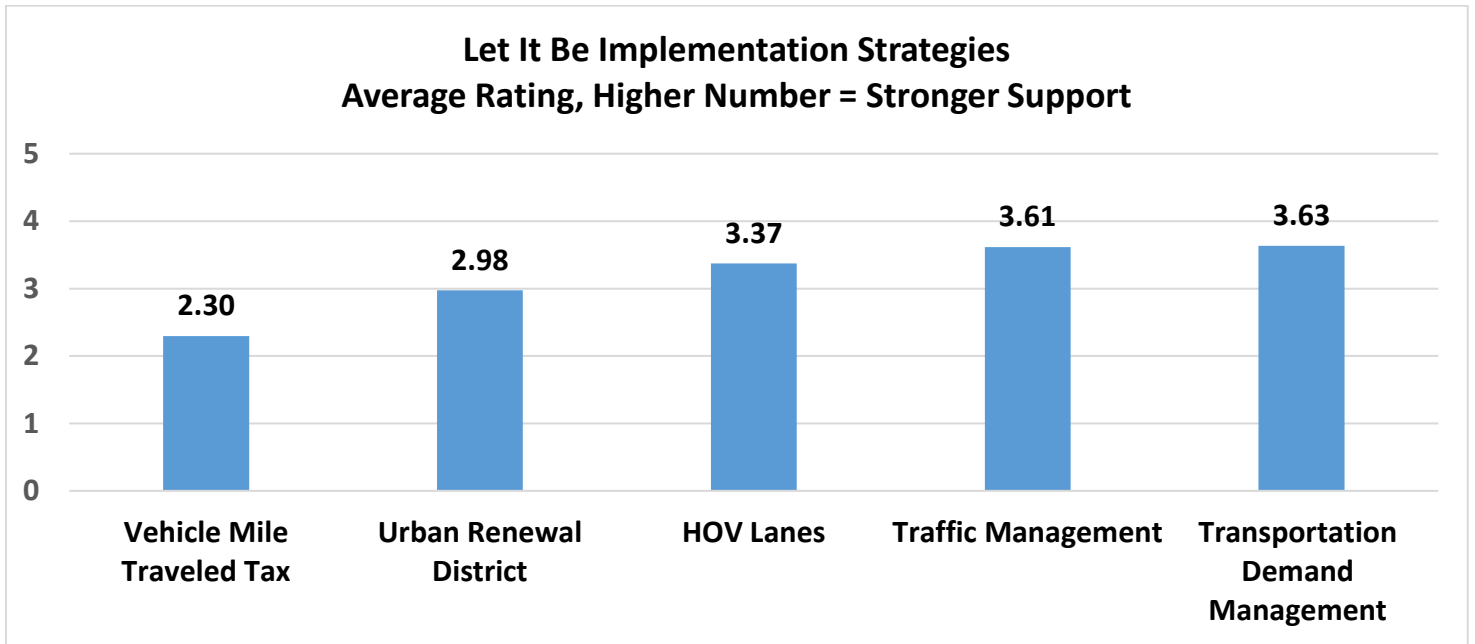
Let It Be Implementation Strategies
Average Rating, Higher Number = Stronger Support

5
4
3
2
1
0

2.30
2.98
3.37
3.61
3.63

Vehicle Mile Traveled Tax
Urban Renewal District
HOV Lanes
Traffic Management
Transportation Demand Management